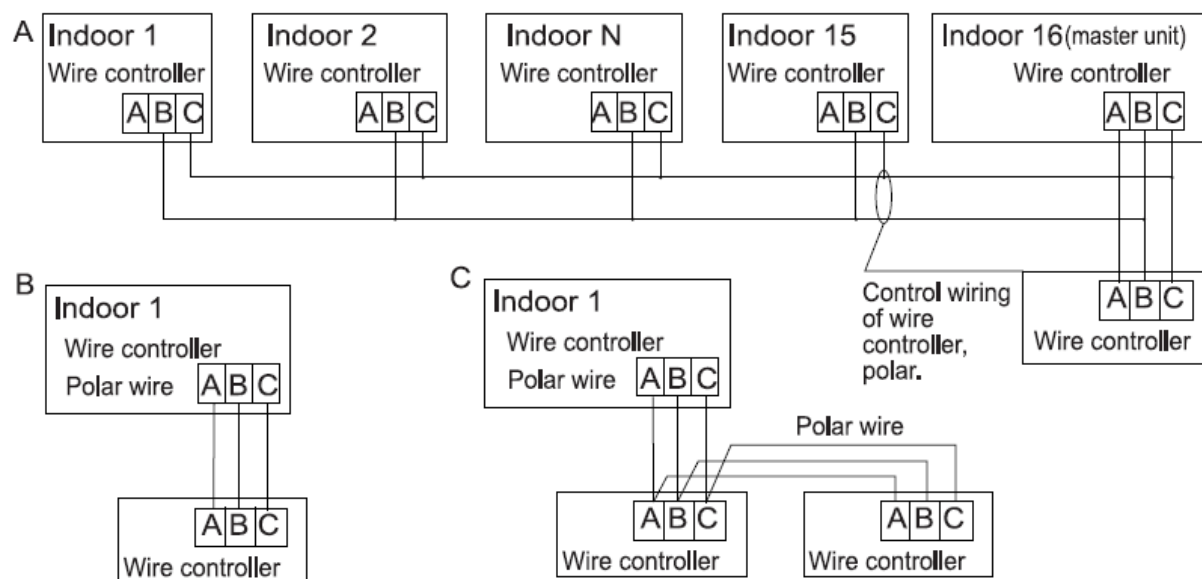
A
Indoor 1
Wire controller
A B C

Indoor 2
Wire controller
A B C

Indoor N
Wire controller
A B C

Indoor 15
Wire controller
A B C

Indoor 16(master unit)
Wire controller
A B C

A B C
Wire controller

Control wiring of wire controller, polar.

B
Indoor 1
Wire controller
Polar wire A B C

A B C
Wire controller

C
Indoor 1
Wire controller
Polar wire A B C

Polar wire

A B C
Wire controller

A B C
Wire controller